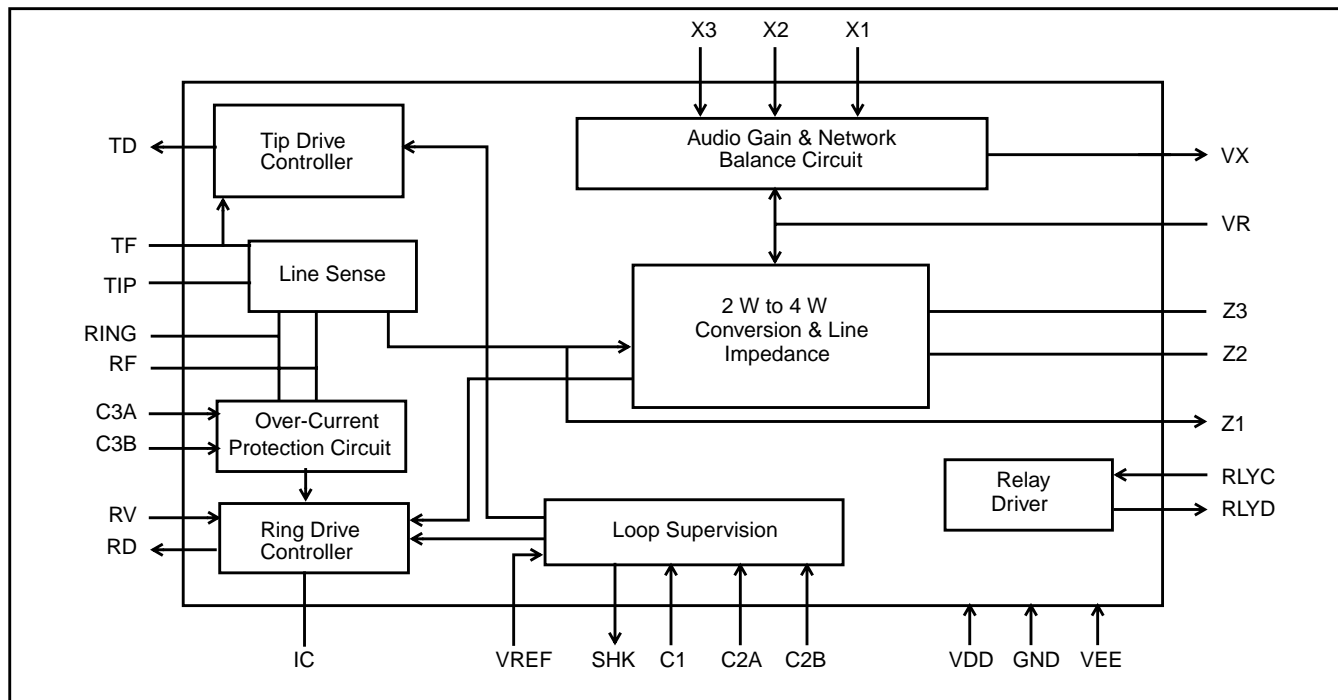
X3 X2 X1

TD

Tip Drive Controller

Audio Gain & Network Balance Circuit

VX

VR

TF

TIP

Line Sense

2 W to 4 W Conversion & Line Impedance

Z3

RING

Z2

RF

C3A

C3B

Over-Current Protection Circuit

Z1

Relay Driver

RLYC

RLYD

RV

RD

Ring Drive Controller

Loop Supervision

IC

VREF

SHK

C1

C2A

C2B

VDD

GND

VEE